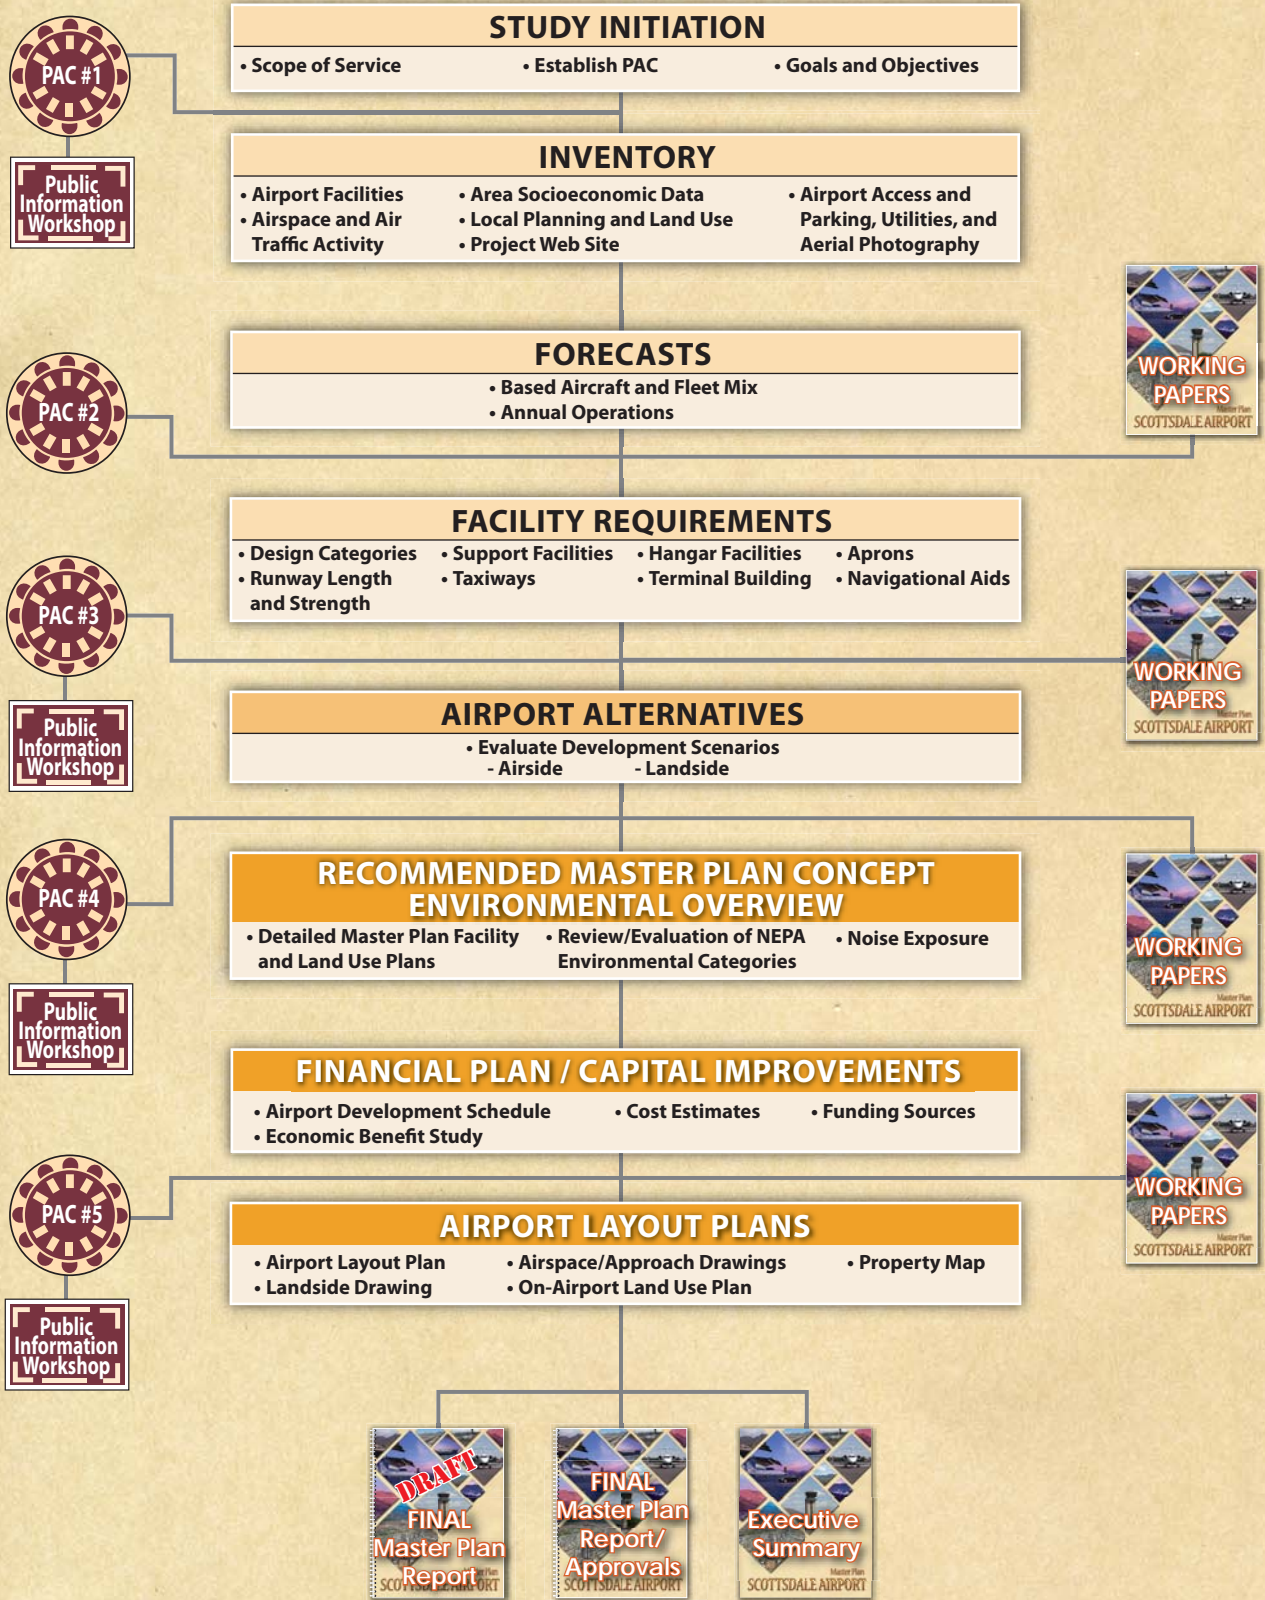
PAC #1

Public Information Workshop

STUDY INITIATION
• Scope of Service • Establish PAC • Goals and Objectives

INVENTORY
• Airport Facilities
• Airspace and Air Traffic Activity
• Area Socioeconomic Data
• Local Planning and Land Use
• Project Web Site
• Airport Access and Parking, Utilities, and Aerial Photography

WORKING PAPERS
Master Plan
SCOTTSDALE AIRPORT

PAC #2

FORECASTS
• Based Aircraft and Fleet Mix
• Annual Operations

FACILITY REQUIREMENTS
• Design Categories
• Runway Length and Strength
• Support Facilities
• Taxiways
• Hangar Facilities
• Terminal Building
• Aprons
• Navigational Aids

PAC #3

WORKING PAPERS
Master Plan
SCOTTSDALE AIRPORT

Public Information Workshop

AIRPORT ALTERNATIVES
• Evaluate Development Scenarios
- Airside - Landside

PAC #4

RECOMMENDED MASTER PLAN CONCEPT ENVIRONMENTAL OVERVIEW
• Detailed Master Plan Facility and Land Use Plans
• Review/Evaluation of NEPA Environmental Categories
• Noise Exposure

WORKING PAPERS
Master Plan
SCOTTSDALE AIRPORT

Public Information Workshop

FINANCIAL PLAN / CAPITAL IMPROVEMENTS
• Airport Development Schedule
• Economic Benefit Study
• Cost Estimates
• Funding Sources

WORKING PAPERS
Master Plan
SCOTTSDALE AIRPORT

PAC #5

AIRPORT LAYOUT PLANS
• Airport Layout Plan
• Landside Drawing
• Airspace/Approach Drawings
• On-Airport Land Use Plan
• Property Map

Public Information Workshop

DRAFT
FINAL Master Plan Report
SCOTTSDALE AIRPORT

FINAL Master Plan Report/ Approvals
SCOTTSDALE AIRPORT

Executive Summary
Master Plan
SCOTTSDALE AIRPORT